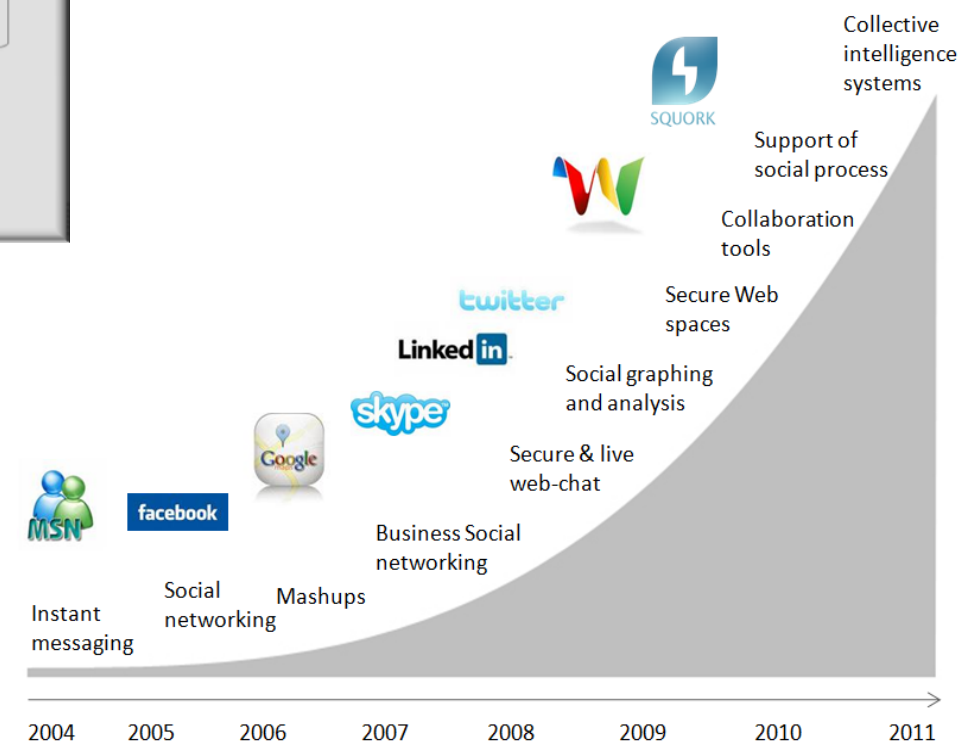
Collective intelligence systems

SQUORK

Support of social process

Collaboration tools

twitter

Secure Web spaces

Linked in

Social graphing and analysis

skype

Google

Secure & live web-chat

MSN

facebook

Business Social networking

Social networking

Mashups

Instant messaging

2004 2005 2006 2007 2008 2009 2010 2011